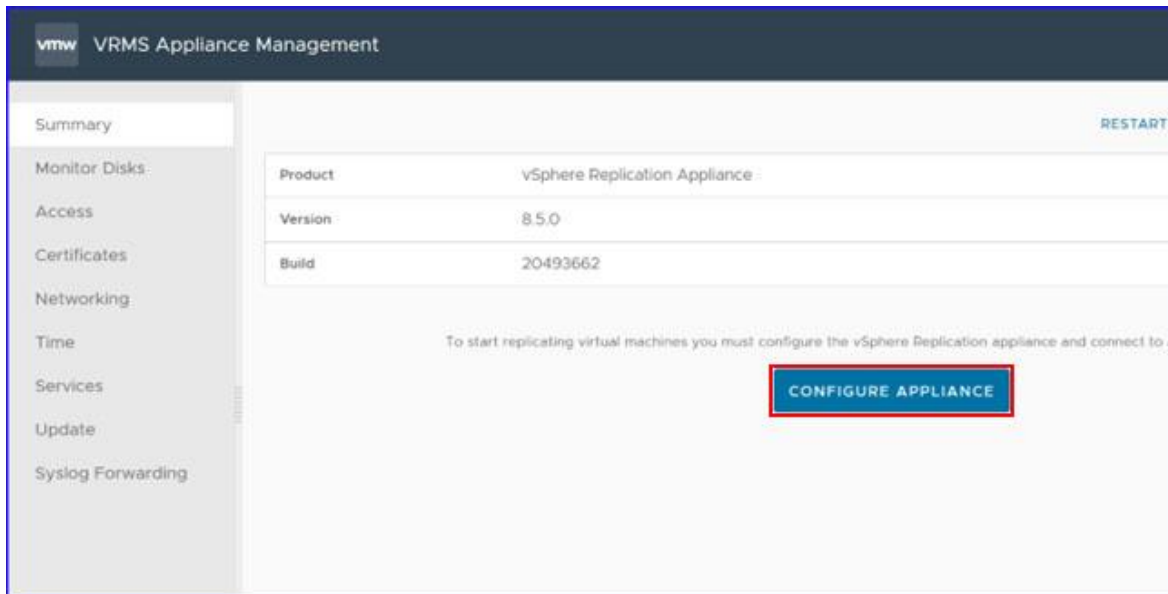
vmw VRMS Appliance Management

Summary
Monitor Disks
Access
Certificates
Networking
Time
Services
Update
Syslog Forwarding

RESTART

| Product | vSphere Replication Appliance |
|---|---|
| Version | 8.5.0 |
| Build | 20493662 |

To start replicating virtual machines you must configure the vSphere Replication appliance and connect to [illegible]

CONFIGURE APPLIANCE